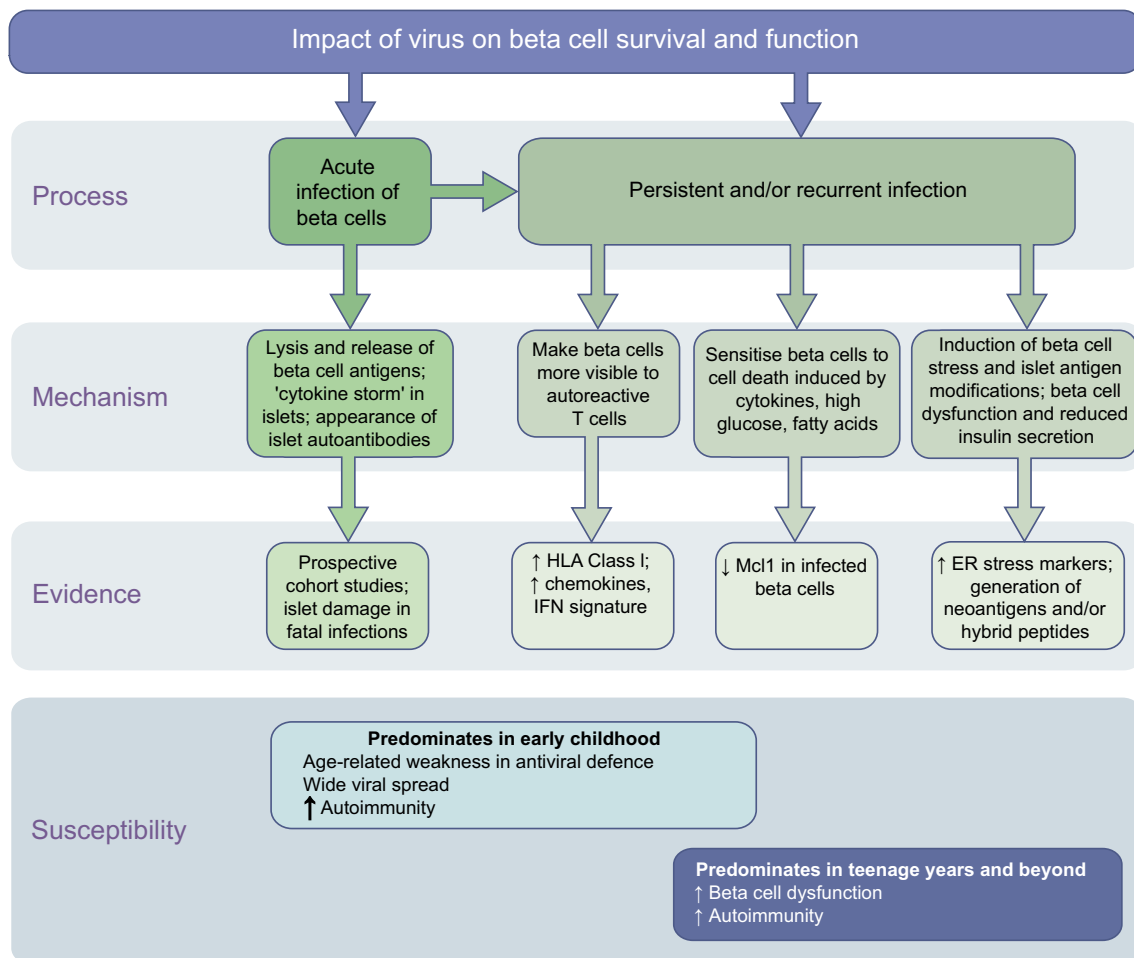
Impact of virus on beta cell survival and function

Process

Acute infection of beta cells

Persistent and/or recurrent infection

Mechanism

Lysis and release of beta cell antigens; 'cytokine storm' in islets; appearance of islet autoantibodies

Make beta cells more visible to autoreactive T cells

Sensitise beta cells to cell death induced by cytokines, high glucose, fatty acids

Induction of beta cell stress and islet antigen modifications; beta cell dysfunction and reduced insulin secretion

Evidence

Prospective cohort studies; islet damage in fatal infections

↑ HLA Class I; ↑ chemokines, IFN signature

↓ Mcl1 in infected beta cells

↑ ER stress markers; generation of neoantigens and/or hybrid peptides

Susceptibility

Predominates in early childhood
Age-related weakness in antiviral defence
Wide viral spread
↑ Autoimmunity

Predominates in teenage years and beyond
↑ Beta cell dysfunction
↑ Autoimmunity